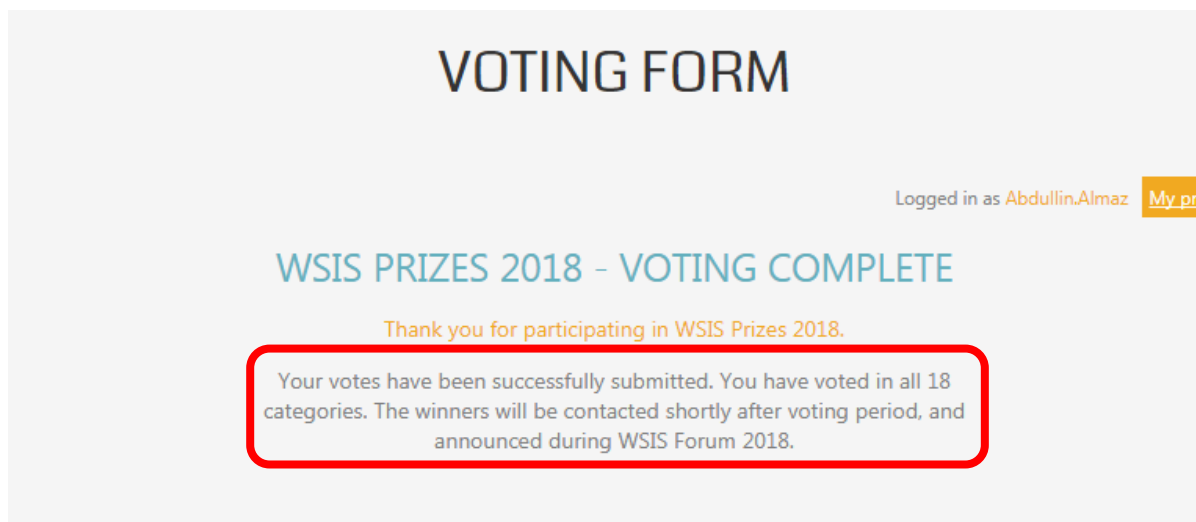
VOTING FORM

Logged in as Abdullin.Almaz My pr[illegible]

WSIS PRIZES 2018 - VOTING COMPLETE

Thank you for participating in WSIS Prizes 2018.

Your votes have been successfully submitted. You have voted in all 18 categories. The winners will be contacted shortly after voting period, and announced during WSIS Forum 2018.